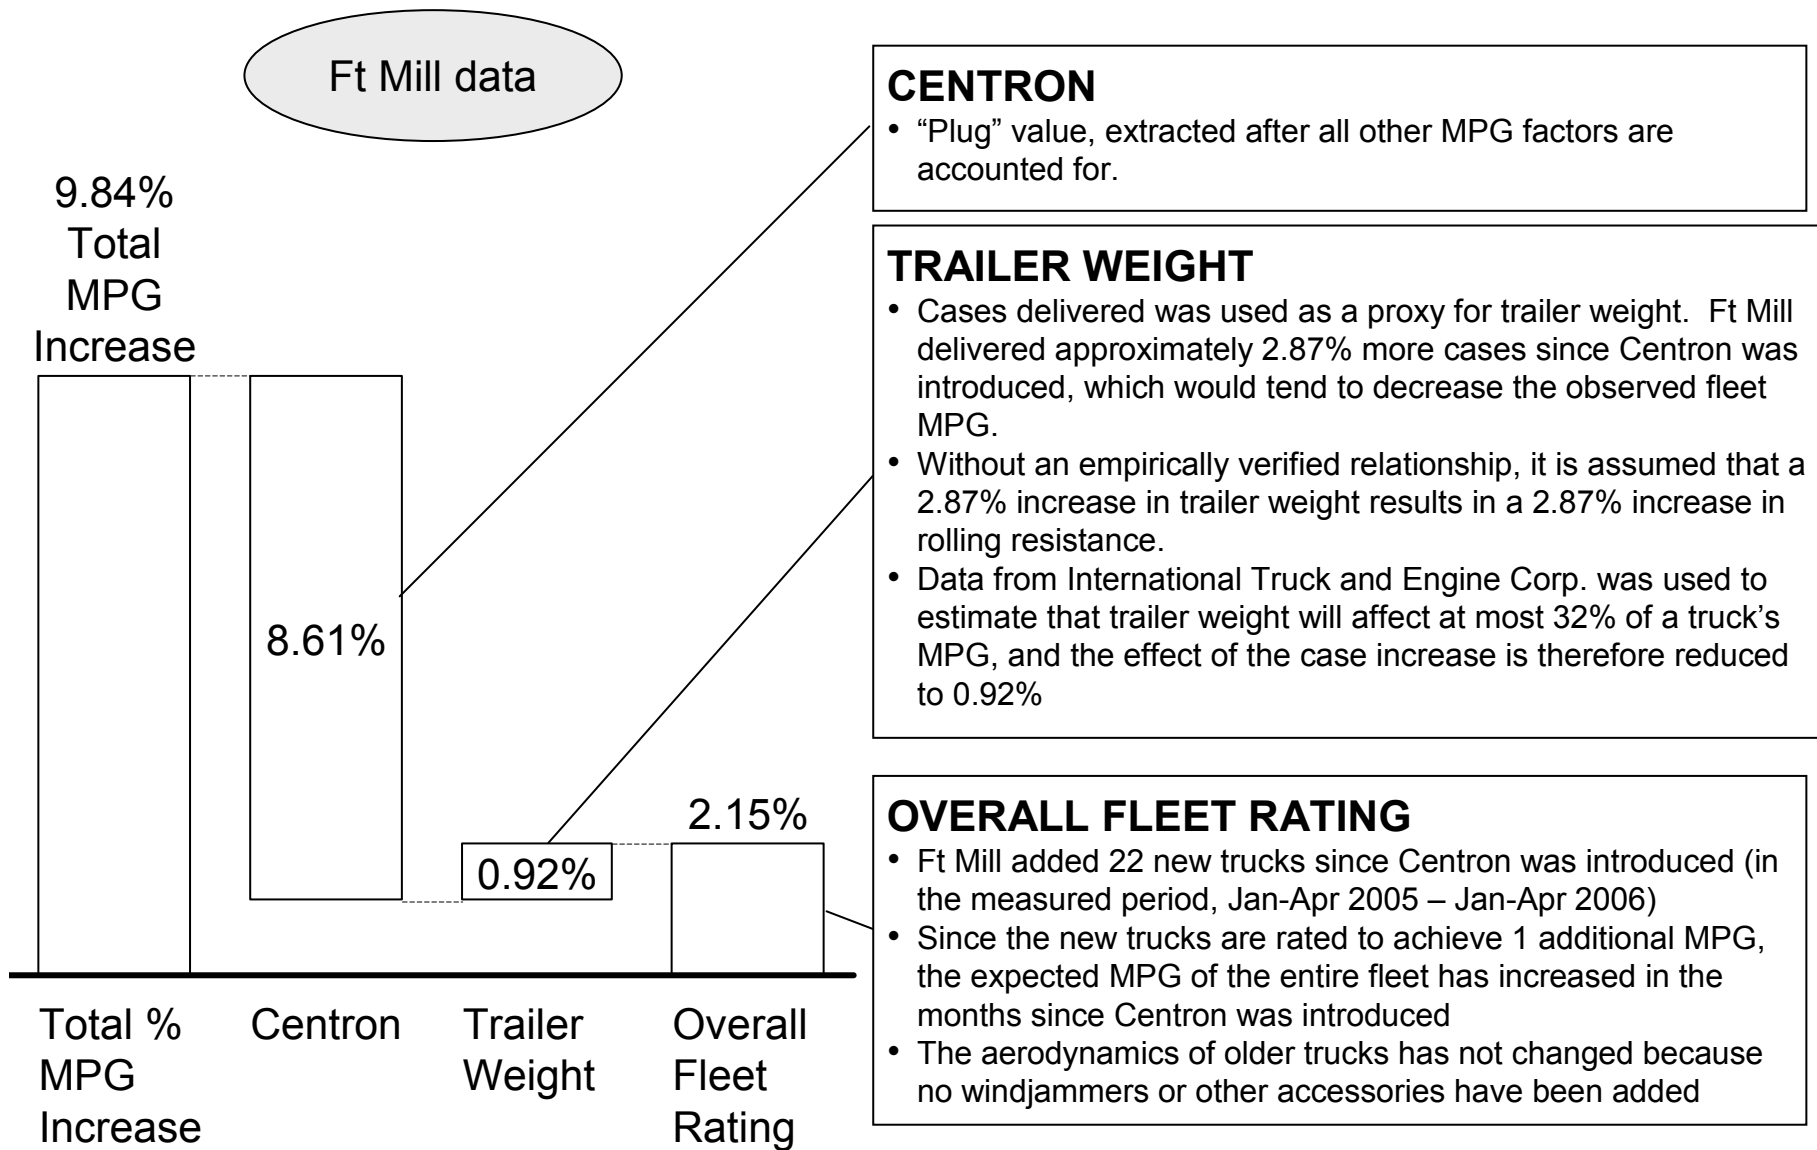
Ft Mill data

9.84% Total MPG Increase

8.61%

0.92%

2.15%

Total % MPG Increase

Centron

Trailer Weight

Overall Fleet Rating

**CENTRON**
• "Plug" value, extracted after all other MPG factors are accounted for.

**TRAILER WEIGHT**
• Cases delivered was used as a proxy for trailer weight. Ft Mill delivered approximately 2.87% more cases since Centron was introduced, which would tend to decrease the observed fleet MPG.
• Without an empirically verified relationship, it is assumed that a 2.87% increase in trailer weight results in a 2.87% increase in rolling resistance.
• Data from International Truck and Engine Corp. was used to estimate that trailer weight will affect at most 32% of a truck's MPG, and the effect of the case increase is therefore reduced to 0.92%

**OVERALL FLEET RATING**
• Ft Mill added 22 new trucks since Centron was introduced (in the measured period, Jan-Apr 2005 – Jan-Apr 2006)
• Since the new trucks are rated to achieve 1 additional MPG, the expected MPG of the entire fleet has increased in the months since Centron was introduced
• The aerodynamics of older trucks has not changed because no windjammers or other accessories have been added